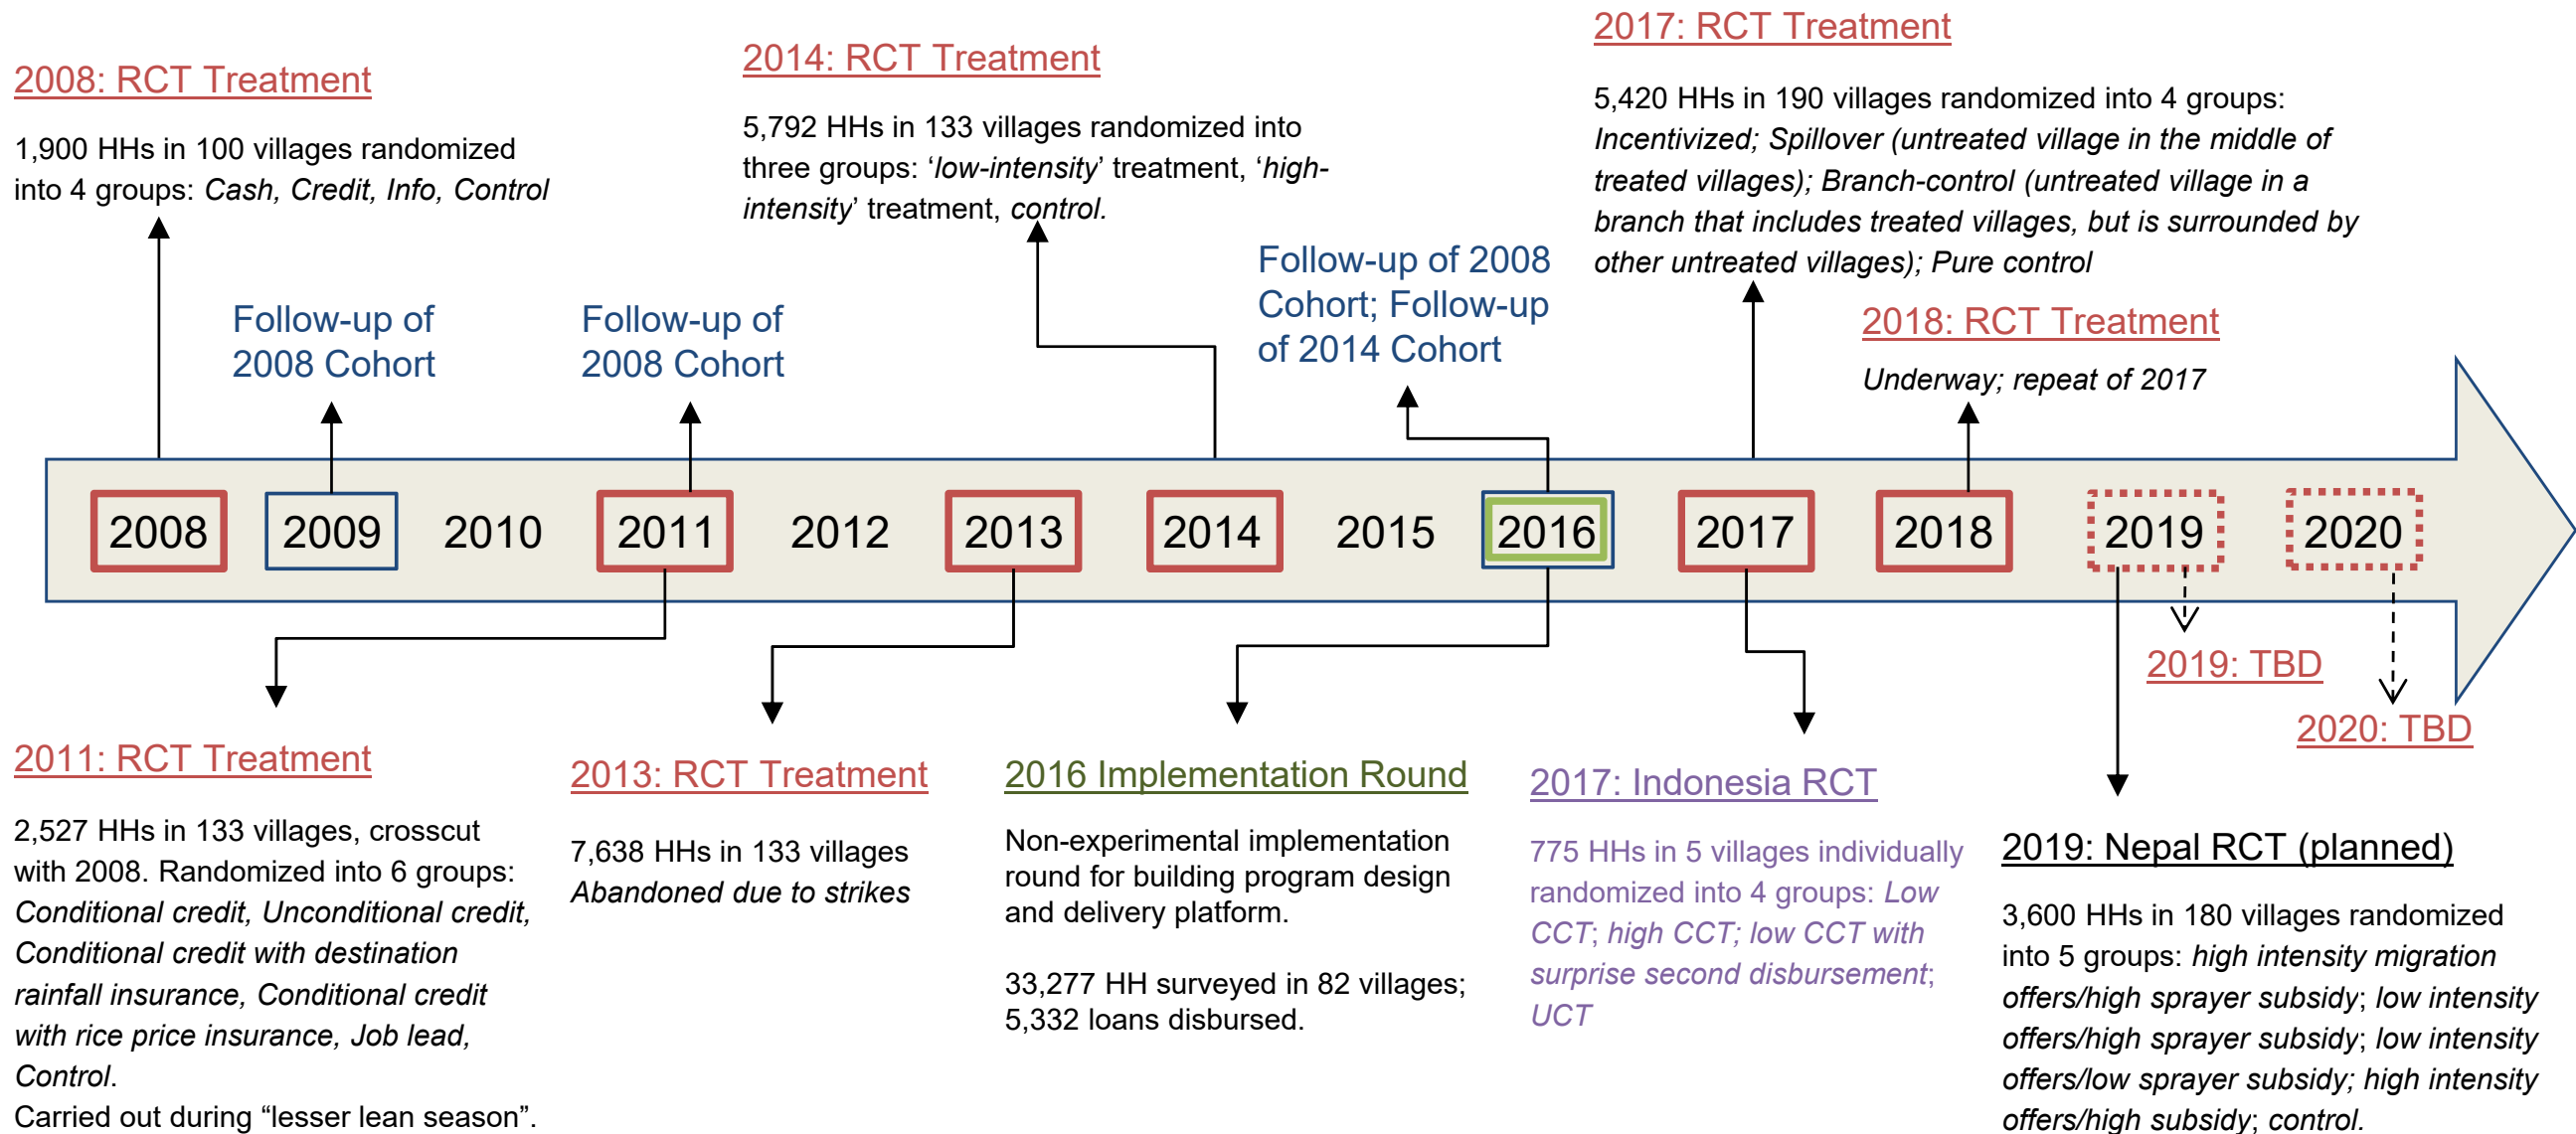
2008: RCT Treatment

1,900 HHs in 100 villages randomized into 4 groups: *Cash, Credit, Info, Control*

Follow-up of 2008 Cohort

Follow-up of 2008 Cohort

2014: RCT Treatment

5,792 HHs in 133 villages randomized into three groups: '*low-intensity*' treatment, '*high-intensity*' treatment, *control.*

Follow-up of 2008 Cohort; Follow-up of 2014 Cohort

2017: RCT Treatment

5,420 HHs in 190 villages randomized into 4 groups: *Incentivized; Spillover (untreated village in the middle of treated villages); Branch-control (untreated village in a branch that includes treated villages, but is surrounded by other untreated villages); Pure control*

2018: RCT Treatment

*Underway; repeat of 2017*

2008 2009 2010 2011 2012 2013 2014 2015 2016 2017 2018 2019 2020

2019: TBD

2020: TBD

2011: RCT Treatment

2,527 HHs in 133 villages, crosscut with 2008. Randomized into 6 groups: *Conditional credit, Unconditional credit, Conditional credit with destination rainfall insurance, Conditional credit with rice price insurance, Job lead, Control*.
Carried out during "lesser lean season".

2013: RCT Treatment

7,638 HHs in 133 villages
*Abandoned due to strikes*

2016 Implementation Round

Non-experimental implementation round for building program design and delivery platform.

33,277 HH surveyed in 82 villages; 5,332 loans disbursed.

2017: Indonesia RCT

775 HHs in 5 villages individually randomized into 4 groups: *Low CCT*; *high CCT; low CCT with surprise second disbursement*; *UCT*

2019: Nepal RCT (planned)

3,600 HHs in 180 villages randomized into 5 groups: *high intensity migration offers/high sprayer subsidy*; *low intensity offers/high sprayer subsidy*; *low intensity offers/low sprayer subsidy; high intensity offers/high subsidy*; *control.*